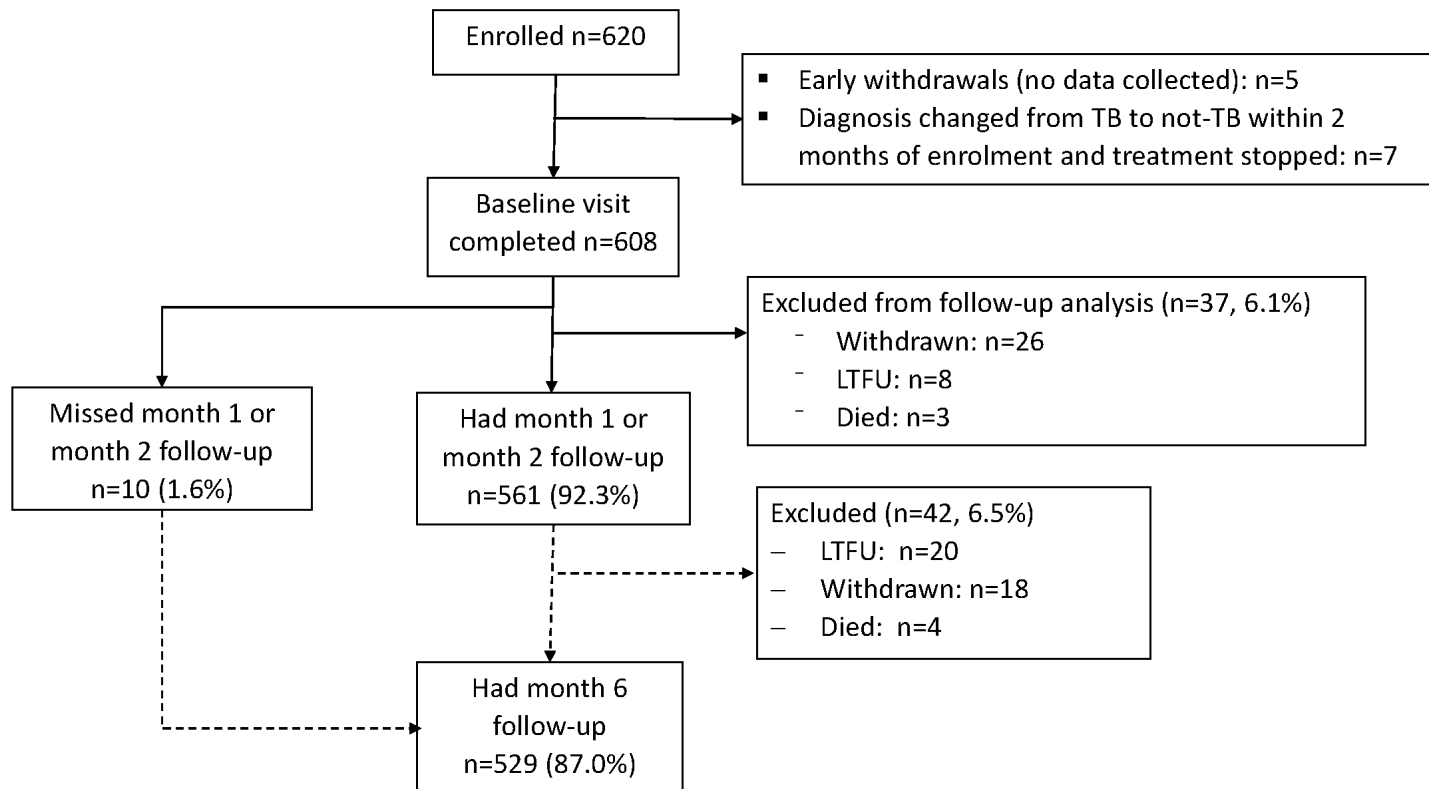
Enrolled n=620

▪ Early withdrawals (no data collected): n=5
▪ Diagnosis changed from TB to not-TB within 2 months of enrolment and treatment stopped: n=7

Baseline visit completed n=608

Excluded from follow-up analysis (n=37, 6.1%)
- Withdrawn: n=26
- LTFU: n=8
- Died: n=3

Missed month 1 or month 2 follow-up n=10 (1.6%)

Had month 1 or month 2 follow-up n=561 (92.3%)

Excluded (n=42, 6.5%)
– LTFU: n=20
– Withdrawn: n=18
– Died: n=4

Had month 6 follow-up n=529 (87.0%)